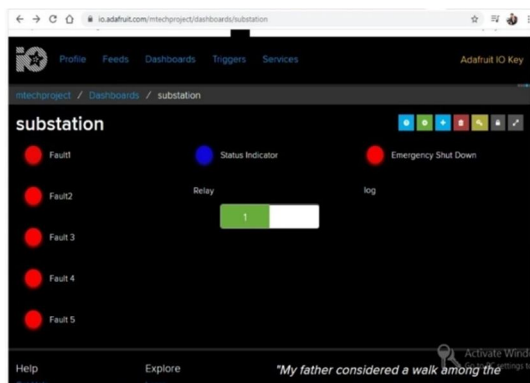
io.adafruit.com/mtechproject/dashboards/substation

IO

Profile Feeds Dashboards Triggers Services

Adafruit IO Key

mtechproject / Dashboards / substation

substation

Fault1

Status Indicator

Emergency Shut Down

Fault2

Relay

log

1

Fault 3

Fault 4

Fault 5

Help

Explore

"My father considered a walk among the

Activate Windo
Go to Settings to